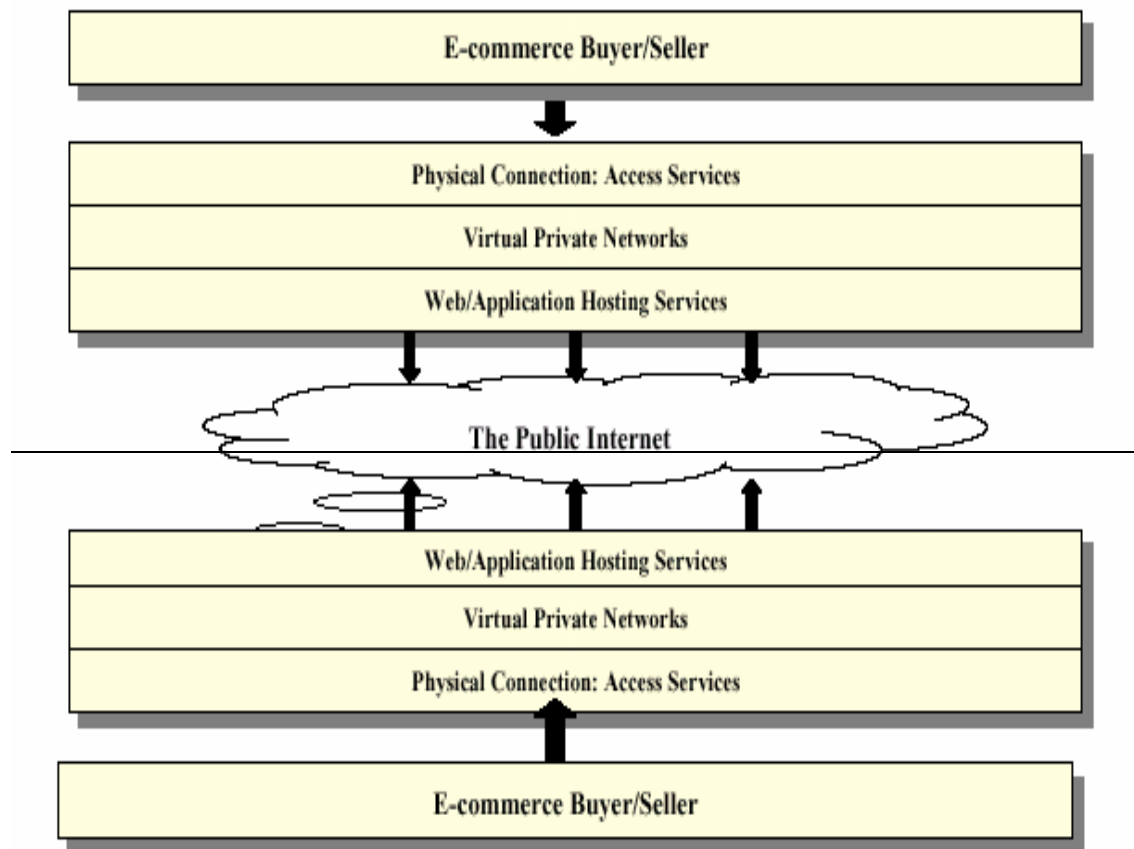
E-commerce Buyer/Seller

Physical Connection: Access Services

Virtual Private Networks

Web/Application Hosting Services

The Public Internet

Web/Application Hosting Services

Virtual Private Networks

Physical Connection: Access Services

E-commerce Buyer/Seller